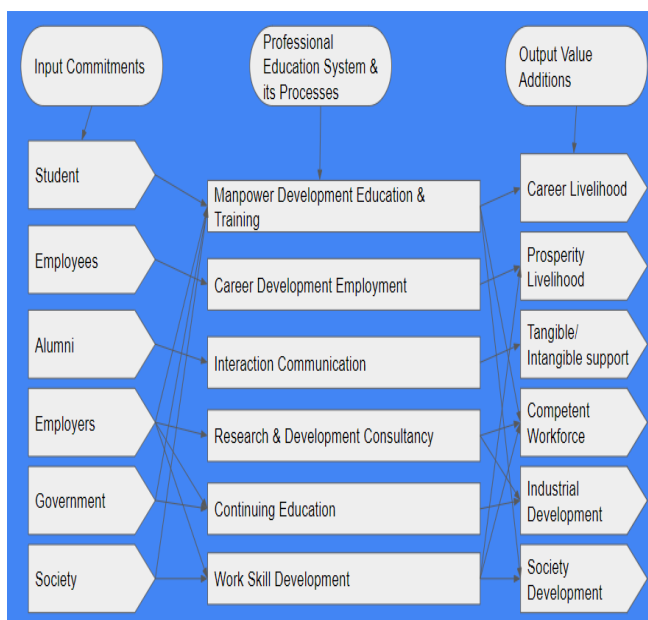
Input Commitments

Professional Education System & its Processes

Output Value Additions

Student

Employees

Alumni

Employers

Government

Society

Manpower Development Education & Training

Career Development Employment

Interaction Communication

Research & Development Consultancy

Continuing Education

Work Skill Development

Career Livelihood

Prosperity Livelihood

Tangible/ Intangible support

Competent Workforce

Industrial Development

Society Development